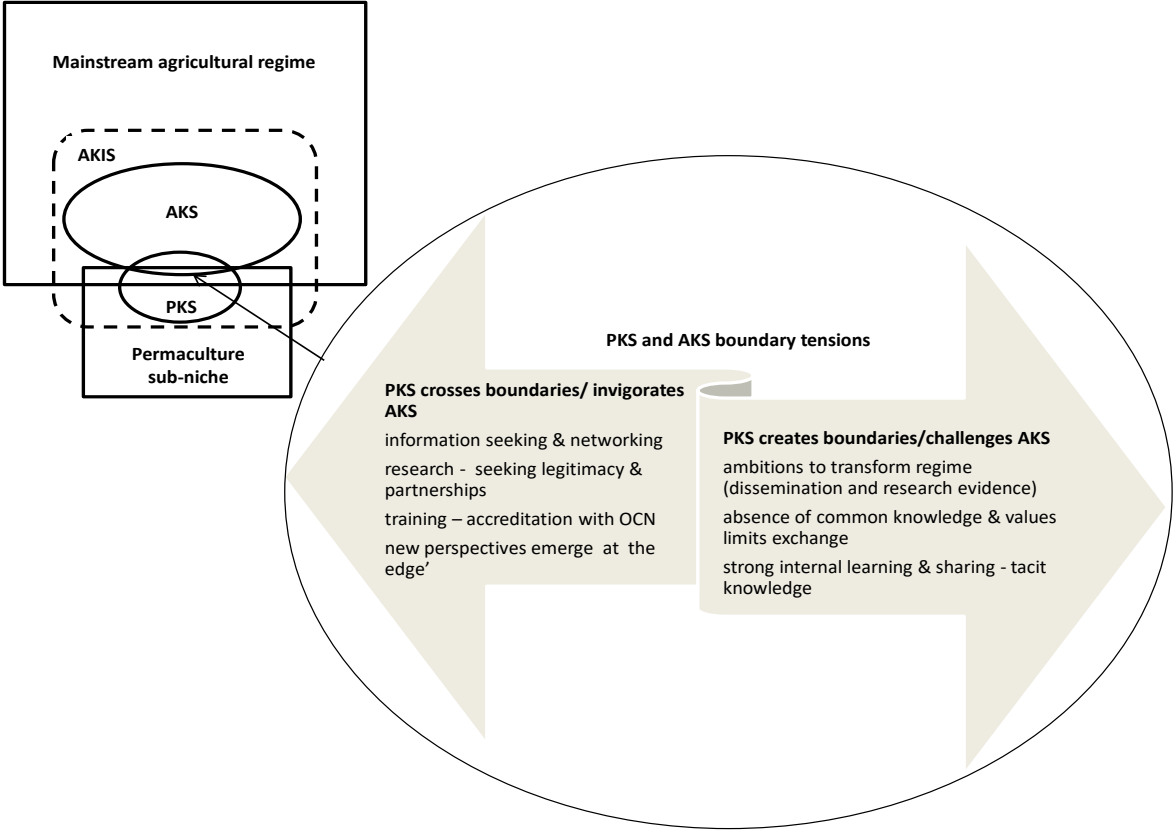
Mainstream agricultural regime

AKIS

AKS

PKS

Permaculture sub-niche

PKS and AKS boundary tensions

PKS crosses boundaries/ invigorates AKS

information seeking & networking

research - seeking legitimacy & partnerships

training – accreditation with OCN

new perspectives emerge at the edge'

PKS creates boundaries/challenges AKS

ambitions to transform regime (dissemination and research evidence)

absence of common knowledge & values limits exchange

strong internal learning & sharing - tacit knowledge